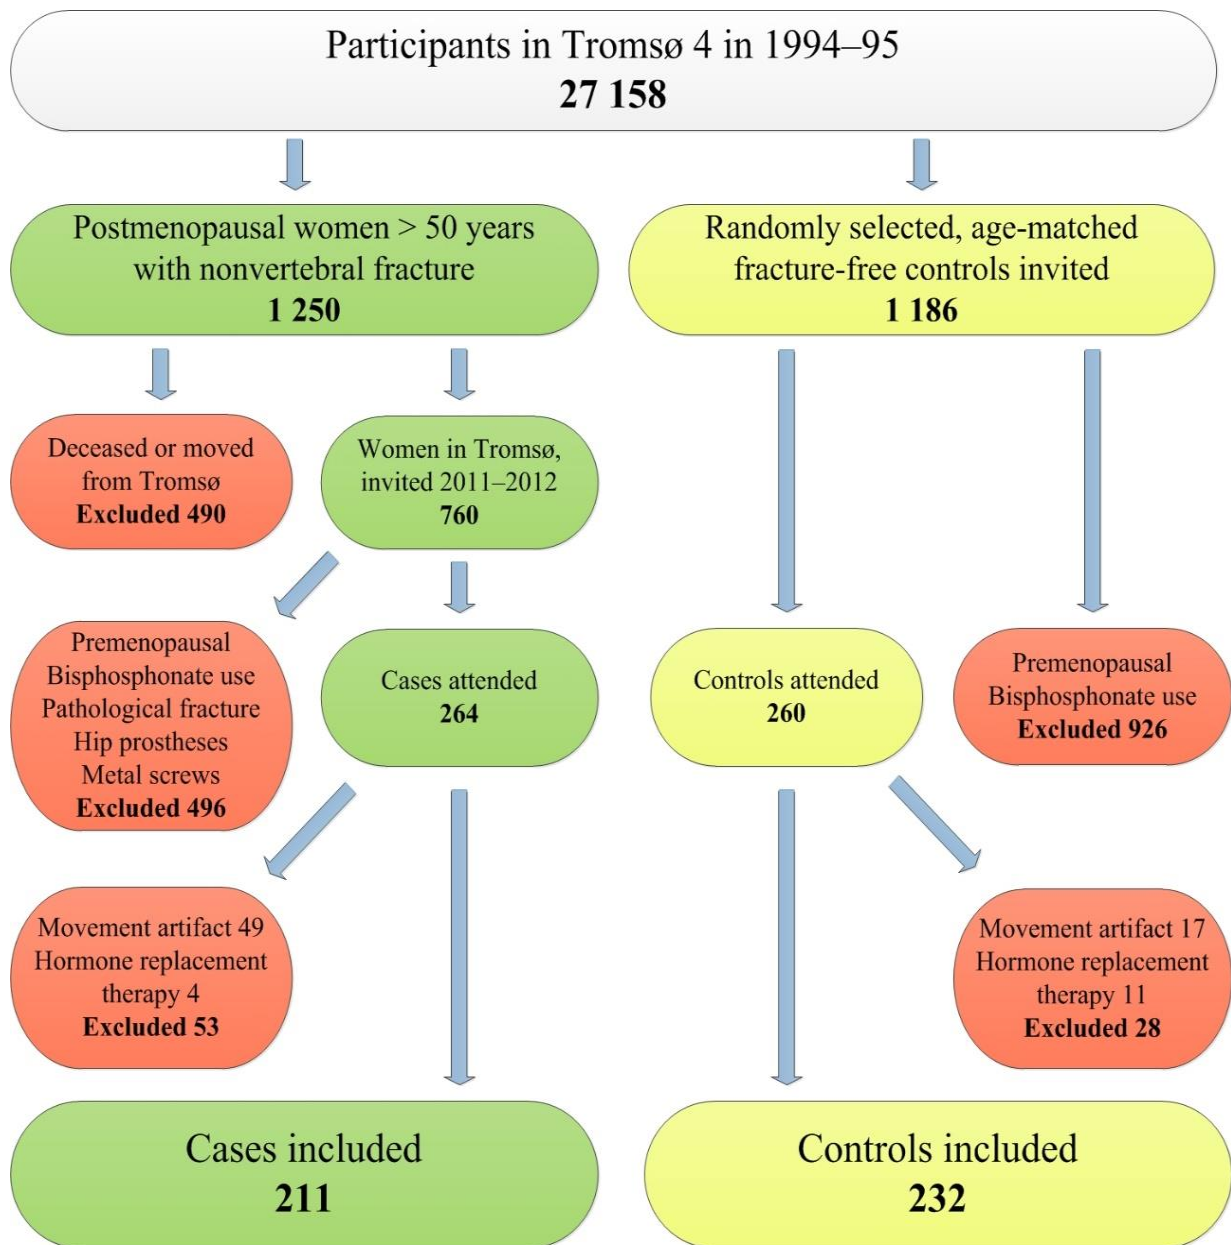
Participants in Tromsø 4 in 1994–95
**27 158**

Postmenopausal women > 50 years with nonvertebral fracture
**1 250**

Randomly selected, age-matched fracture-free controls invited
**1 186**

Deceased or moved from Tromsø
**Excluded 490**

Women in Tromsø, invited 2011–2012
**760**

Premenopausal
Bisphosphonate use
Pathological fracture
Hip prostheses
Metal screws
**Excluded 496**

Cases attended
**264**

Controls attended
**260**

Premenopausal
Bisphosphonate use
**Excluded 926**

Movement artifact 49
Hormone replacement therapy 4
**Excluded 53**

Movement artifact 17
Hormone replacement therapy 11
**Excluded 28**

Cases included
**211**

Controls included
**232**